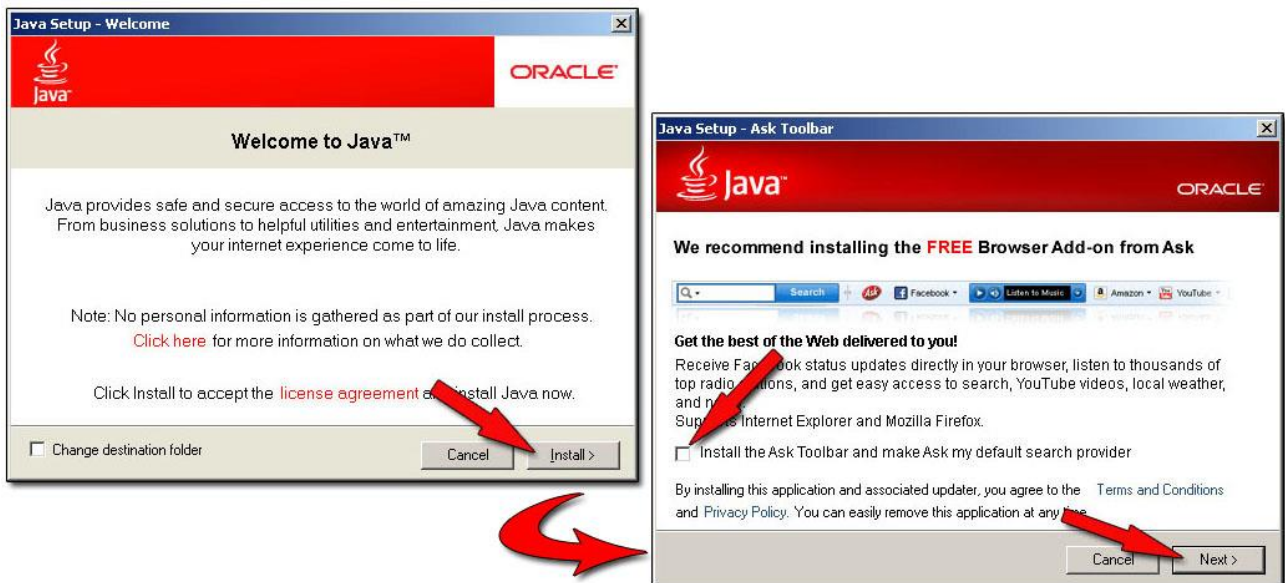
Java Setup - Welcome

Java

ORACLE

Welcome to Java™

Java provides safe and secure access to the world of amazing Java content. From business solutions to helpful utilities and entertainment, Java makes your internet experience come to life.

Note: No personal information is gathered as part of our install process. Click here for more information on what we do collect.

Click Install to accept the license agreement a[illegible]nstall Java now.

Change destination folder

Cancel

Install >

Java Setup - Ask Toolbar

Java

ORACLE

We recommend installing the FREE Browser Add-on from Ask

Search

Facebook

Listen to Music

Amazon

YouTube

Get the best of the Web delivered to you!

Receive Fac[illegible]ook status updates directly in your browser, listen to thousands of top radio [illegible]ions, and get easy access to search, YouTube videos, local weather, and n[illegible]

Sup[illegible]s Internet Explorer and Mozilla Firefox.

Install the Ask Toolbar and make Ask my default search provider

By installing this application and associated updater, you agree to the Terms and Conditions and Privacy Policy. You can easily remove this application at any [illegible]

Cancel

Next >